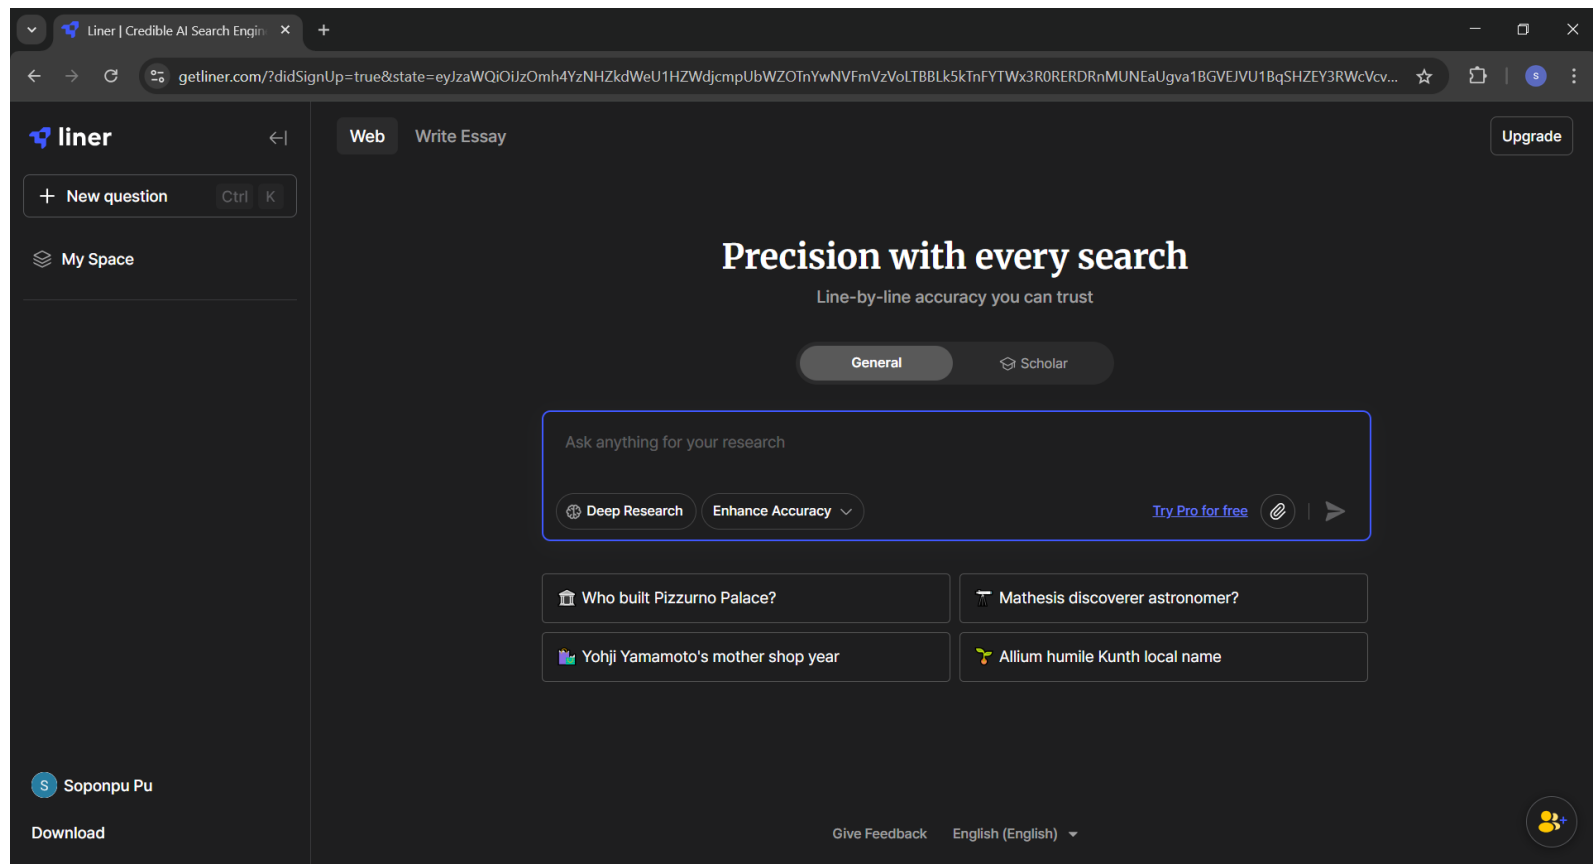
Liner | Credible AI Search Engin

getliner.com/?didSignUp=true&state=eyJzaWQiOiJzOmh4YzNHZkdWeU1HZWdjcmpUbWZOTnYwNVFmVzVoLTBBLk5kTnFYTWx3R0RERDRnMUNEaUgva1BGVEJVU1BqSHZEY3RWcVcv...

liner

New question Ctrl K

My Space

Web Write Essay

Upgrade

Precision with every search

Line-by-line accuracy you can trust

General Scholar

Ask anything for your research

Deep Research Enhance Accuracy

Try Pro for free

Who built Pizzurno Palace?

Mathesis discoverer astronomer?

Yohji Yamamoto's mother shop year

Allium humile Kunth local name

S Soponpu Pu

Download

Give Feedback English (English)